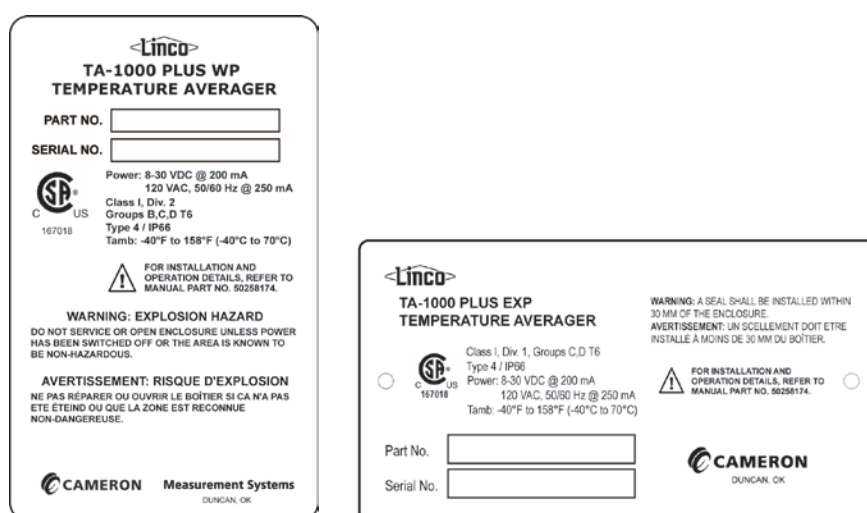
Linco
TA-1000 PLUS WP
TEMPERATURE AVERAGER

PART NO.

SERIAL NO.

SP
C US
167018

Power: 8-30 VDC @ 200 mA
120 VAC, 50/60 Hz @ 250 mA
Class I, Div. 2
Groups B,C,D T6
Type 4 / IP66
Tamb: -40°F to 158°F (-40°C to 70°C)

FOR INSTALLATION AND OPERATION DETAILS, REFER TO MANUAL PART NO. 50258174.

WARNING: EXPLOSION HAZARD
DO NOT SERVICE OR OPEN ENCLOSURE UNLESS POWER HAS BEEN SWITCHED OFF OR THE AREA IS KNOWN TO BE NON-HAZARDOUS.

AVERTISSEMENT: RISQUE D'EXPLOSION
NE PAS RÉPARER OU OUVRIR LE BOÎTIER SI CA N'A PAS ETE ÉTEIND OU QUE LA ZONE EST RECONNUE NON-DANGEREUSE.

CAMERON Measurement Systems
DUNCAN, OK

Linco
TA-1000 PLUS EXP
TEMPERATURE AVERAGER

SP
C US
167018

Class I, Div. 1, Groups C,D T6
Type 4 / IP66
Power: 8-30 VDC @ 200 mA
120 VAC, 50/60 Hz @ 250 mA
Tamb: -40°F to 158°F (-40°C to 70°C)

WARNING: A SEAL SHALL BE INSTALLED WITHIN 30 MM OF THE ENCLOSURE.
AVERTISSEMENT: UN SCELLEMENT DOIT ETRE INSTALLÉ À MOINS DE 30 MM DU BOÎTIER.

FOR INSTALLATION AND OPERATION DETAILS, REFER TO MANUAL PART NO. 50258174.

Part No.

Serial No.

CAMERON
DUNCAN, OK